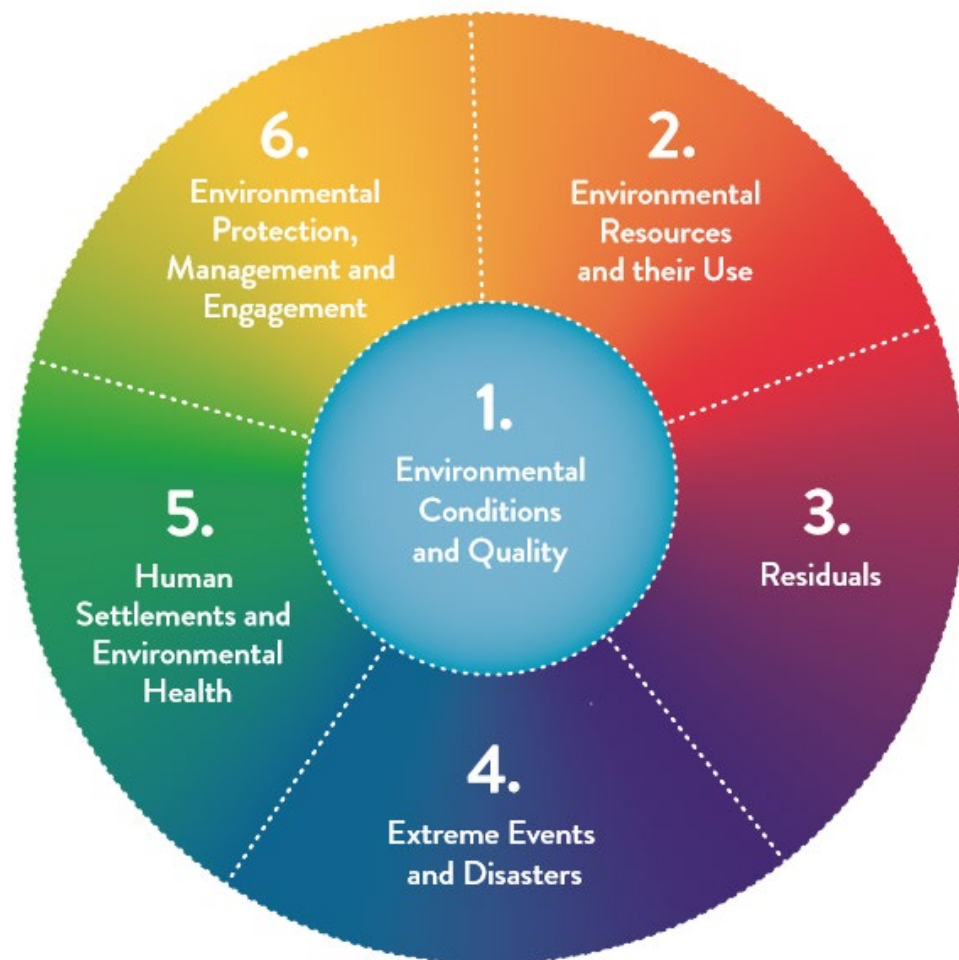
1.
Environmental Conditions and Quality

2.
Environmental Resources and their Use

3.
Residuals

4.
Extreme Events and Disasters

5.
Human Settlements and Environmental Health

6.
Environmental Protection, Management and Engagement